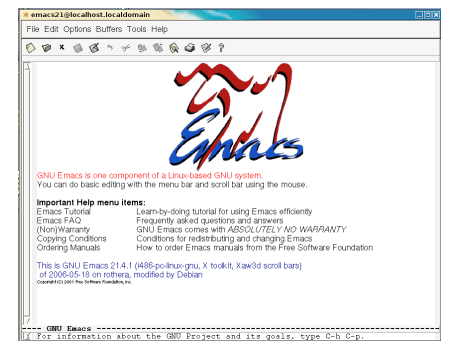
emacs21@localhost.localdomain

File Edit Options Buffers Tools Help

Emacs

GNU Emacs is one component of a Linux-based GNU system.
You can do basic editing with the menu bar and scroll bar using the mouse.

Important Help menu items:

| | |
|---|---|
| Emacs Tutorial | Learn-by-doing tutorial for using Emacs efficiently |
| Emacs FAQ | Frequently asked questions and answers |
| (Non)Warranty | GNU Emacs comes with ABSOLUTELY NO WARRANTY |
| Copying Conditions | Conditions for redistributing and changing Emacs |
| Ordering Manuals | How to order Emacs manuals from the Free Software Foundation |

This is GNU Emacs 21.4.1 (i486-pc-linux-gnu, X toolkit, Xaw3d scroll bars)
of 2006-05-18 on rothera, modified by Debian
Copyright (C) 2001 Free Software Foundation, Inc.

-- GNU Emacs
For information about the GNU Project and its goals, type C-h C-p.